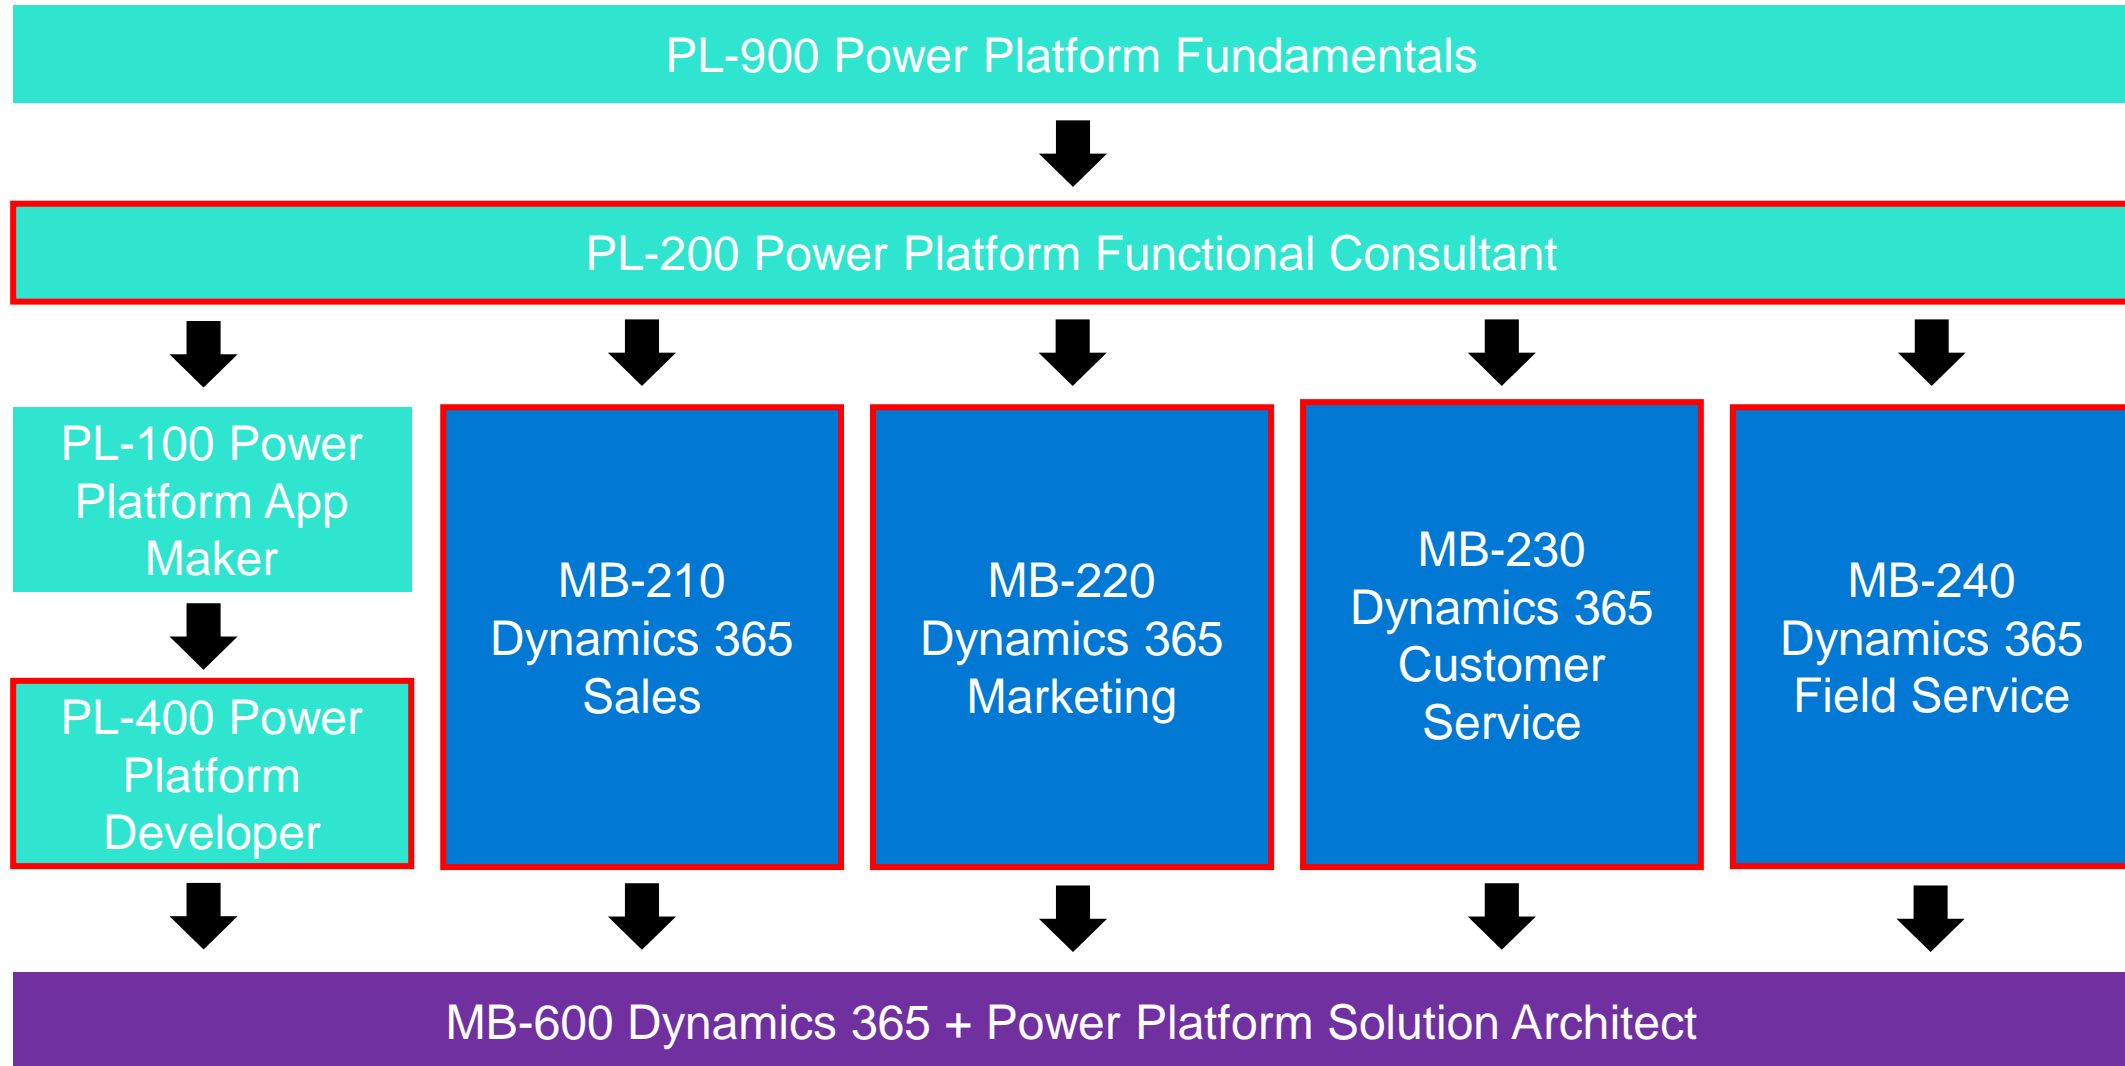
PL-900 Power Platform Fundamentals

PL-200 Power Platform Functional Consultant

PL-100 Power Platform App Maker

PL-400 Power Platform Developer

MB-210 Dynamics 365 Sales

MB-220 Dynamics 365 Marketing

MB-230 Dynamics 365 Customer Service

MB-240 Dynamics 365 Field Service

MB-600 Dynamics 365 + Power Platform Solution Architect